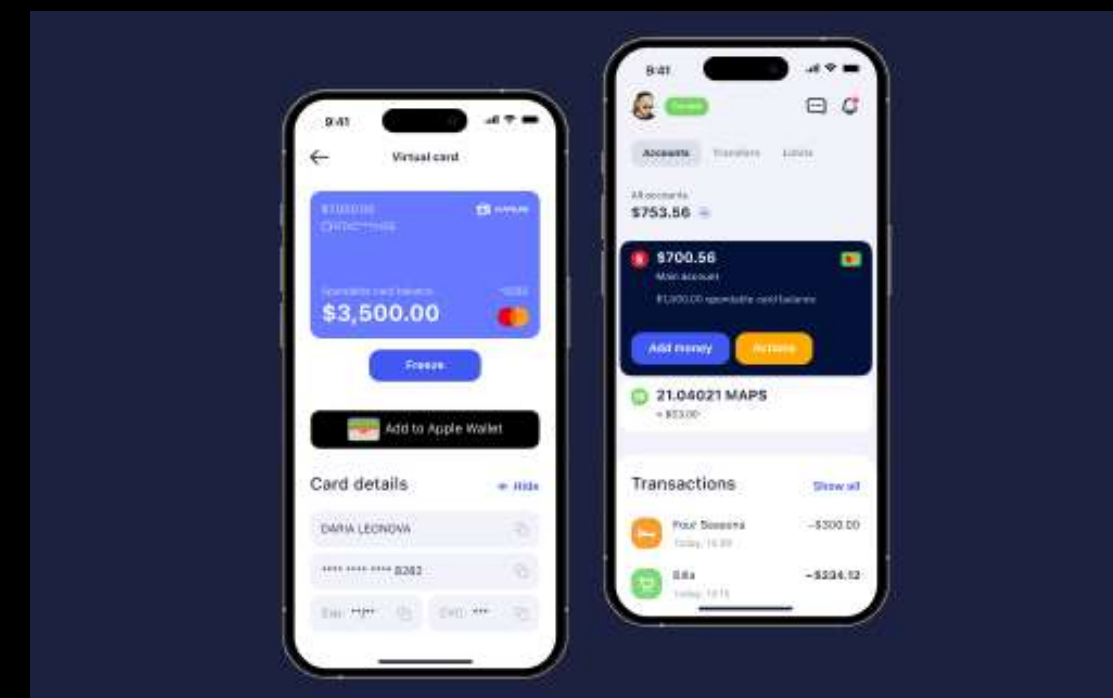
9:41

Virtual card

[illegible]

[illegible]

Spendable card balance

$3,500.00

Freeze

Add to Apple Wallet

Card details

Hide

DARIA LEONOVA

**** **** **** 8263

Exp: **/**

CVC: ***

9:41

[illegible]

Accounts

Transfers

Limits

All accounts

$753.56

$700.56

Main account

$1,000.00 spendable card balance

Add money

Actions

21.04021 MAPS

≈ $53.00

Transactions

Show all

Four Seasons

Today, 15:00

-$300.00

Gila

Today, 13:15

-$234.12